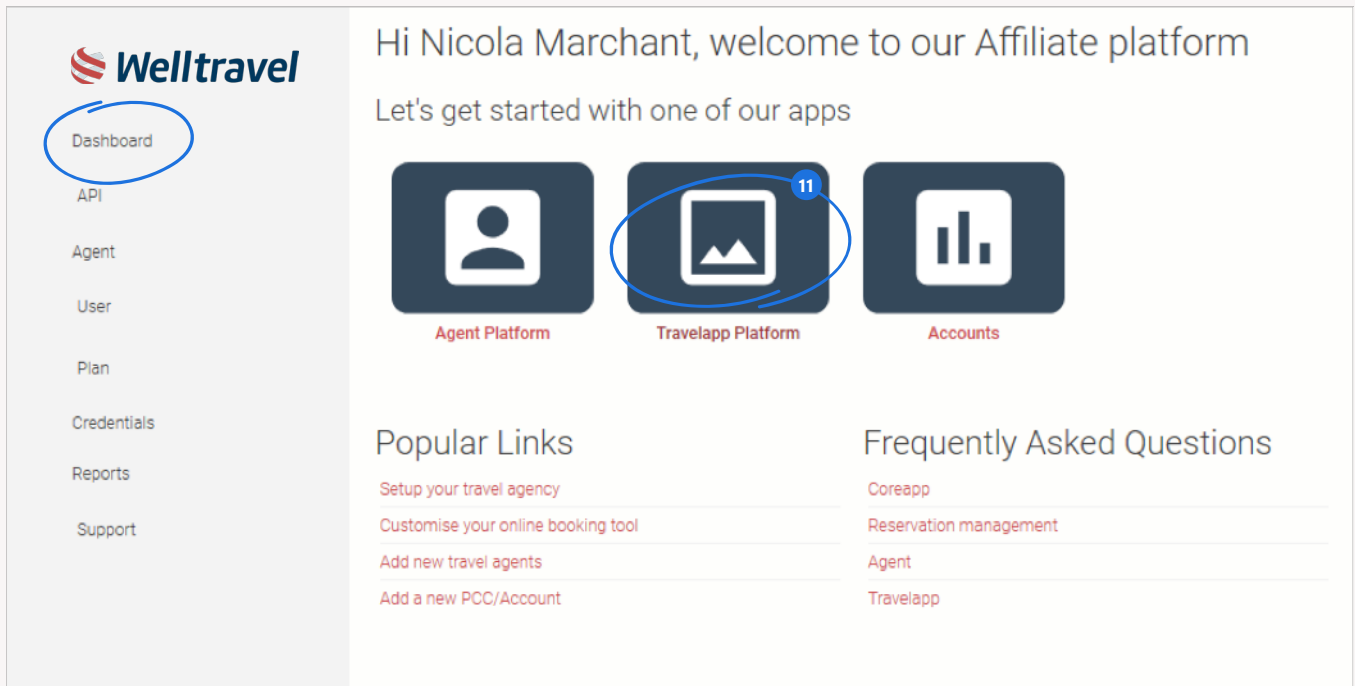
Welltravel

Dashboard

API

Agent

User

Plan

Credentials

Reports

Support

Hi Nicola Marchant, welcome to our Affiliate platform

Let's get started with one of our apps

11

Agent Platform

Travelapp Platform

Accounts

Popular Links

Setup your travel agency

Customise your online booking tool

Add new travel agents

Add a new PCC/Account

Frequently Asked Questions

Coreapp

Reservation management

Agent

Travelapp